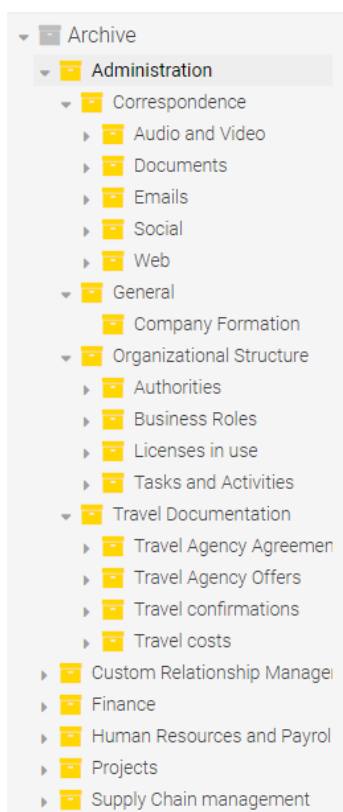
Archive
Administration
Correspondence
Audio and Video
Documents
Emails
Social
Web
General
Company Formation
Organizational Structure
Authorities
Business Roles
Licenses in use
Tasks and Activities
Travel Documentation
Travel Agency Agreemen
Travel Agency Offers
Travel confirmations
Travel costs
Custom Relationship Manage
Finance
Human Resources and Payrol
Projects
Supply Chain management